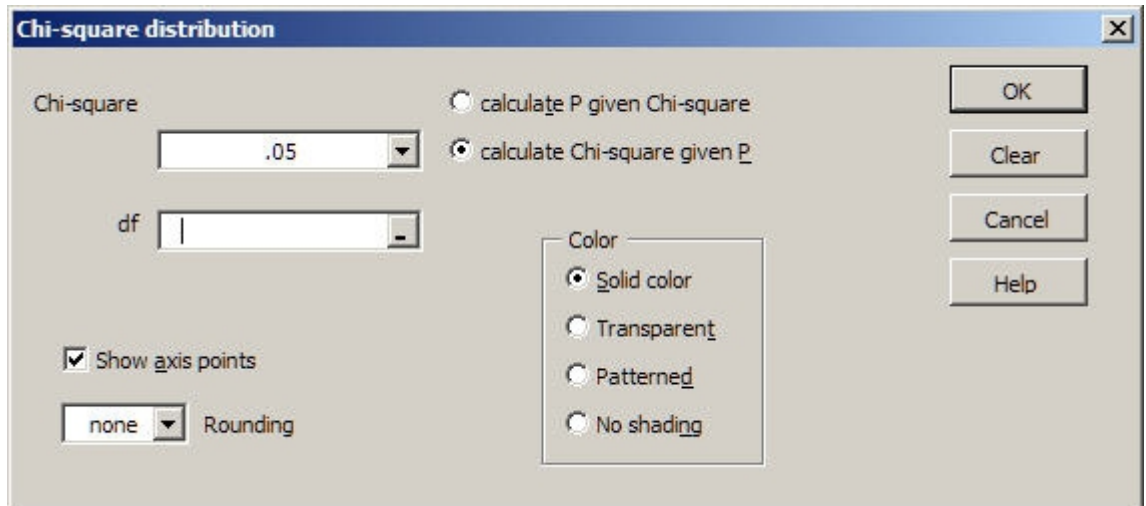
Chi-square distribution

Chi-square

.05

calculate P given Chi-square

calculate Chi-square given P

df

Color

Solid color

Transparent

Patterned

No shading

Show axis points

none

Rounding

OK

Clear

Cancel

Help